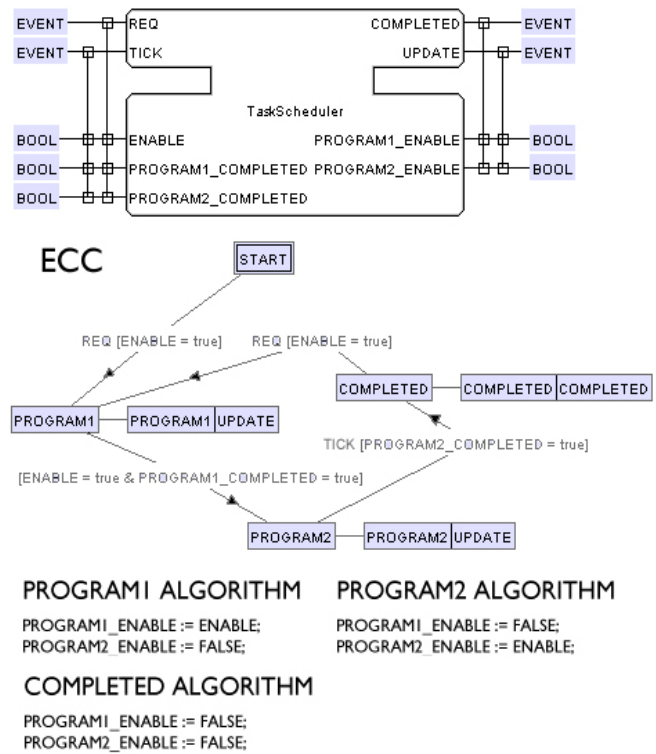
EVENT REQ
EVENT TICK
COMPLETED EVENT
UPDATE EVENT

TaskScheduler

BOOL ENABLE
BOOL PROGRAM1_COMPLETED
BOOL PROGRAM2_COMPLETED
PROGRAM1_ENABLE BOOL
PROGRAM2_ENABLE BOOL

ECC

START

REQ [ENABLE = true]
REQ [ENABLE = true]

COMPLETED | COMPLETED | COMPLETED

PROGRAM1 | PROGRAM1 | UPDATE

TICK [PROGRAM2_COMPLETED = true]

[ENABLE = true & PROGRAM1_COMPLETED = true]

PROGRAM2 | PROGRAM2 | UPDATE

PROGRAM1 ALGORITHM

PROGRAM1_ENABLE := ENABLE;
PROGRAM2_ENABLE := FALSE;

PROGRAM2 ALGORITHM

PROGRAM1_ENABLE := FALSE;
PROGRAM2_ENABLE := ENABLE;

COMPLETED ALGORITHM

PROGRAM1_ENABLE := FALSE;
PROGRAM2_ENABLE := FALSE;